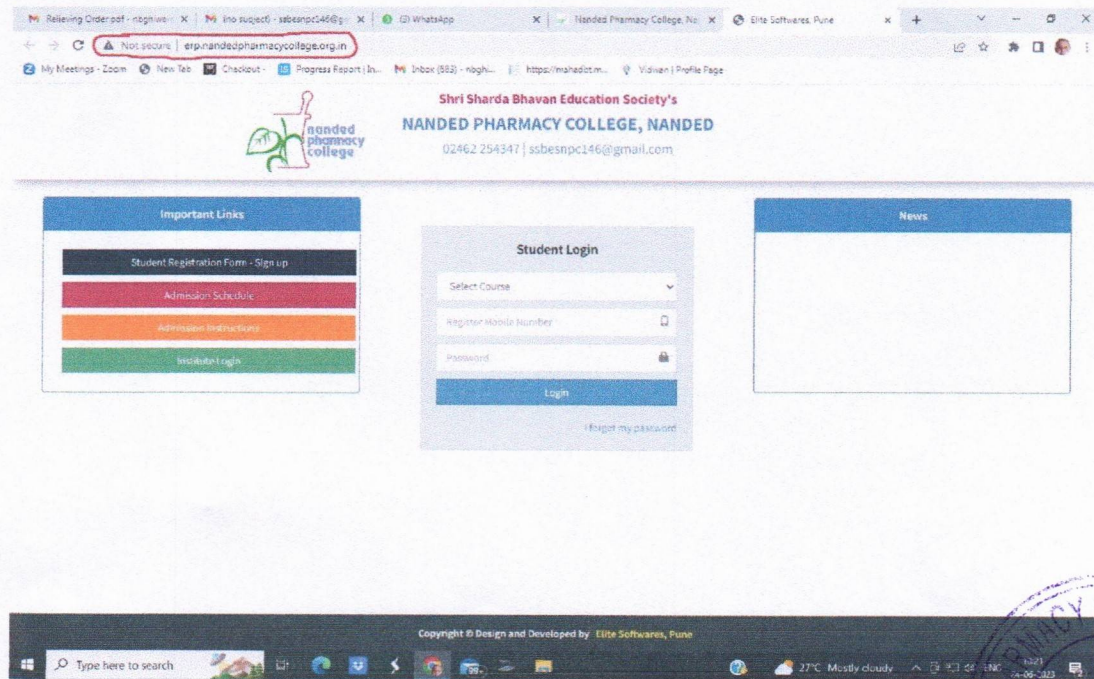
Relieving Order.pdf - nbghwo × (no subject) - ssbesnpc146@g × (2) WhatsApp × Nanded Pharmacy College, Na × Elite Softwares, Pune ×

Not secure | erp.nandedpharmacycollege.org.in

My Meetings - Zoom New Tab Checkout - Progress Report | In... Inbox (583) - nbghi... https://mahadot.m... Vidwan | Profile Page

nanded pharmacy college

Shri Sharda Bhavan Education Society's
NANDED PHARMACY COLLEGE, NANDED
02462 254347 | ssbesnpc146@gmail.com

Important Links

Student Registration Form - Sign up

Admission Schedule

Admission Instructions

Institute Login

Student Login

Select Course

Register Mobile Number

Password

Login

Forget my password

News

Copyright © Design and Developed by Elite Softwares, Pune

Type here to search

27°C Mostly cloudy ENG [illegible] 24-06-2023

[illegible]MACY